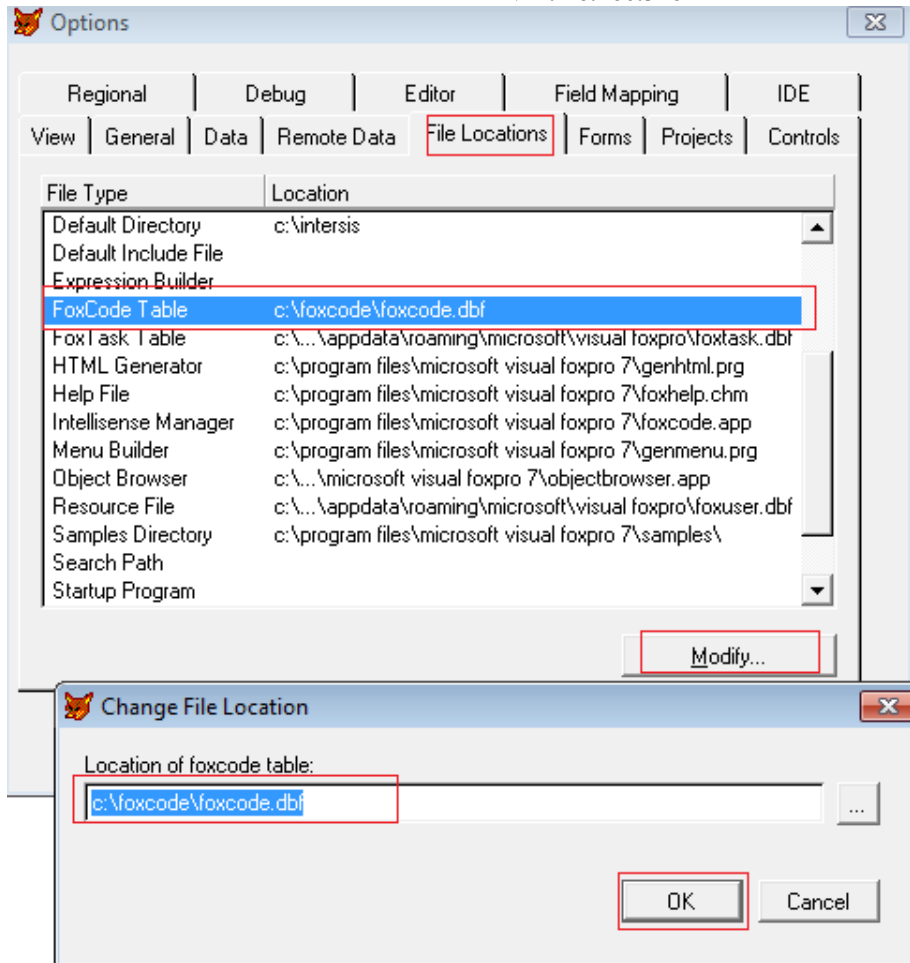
Options

Regional | Debug | Editor | Field Mapping | IDE
View | General | Data | Remote Data | File Locations | Forms | Projects | Controls

| File Type | Location |
|---|---|
| Default Directory | c:\intersis |
| Default Include File | |
| Expression Builder | |
| FoxCode Table | c:\foxcode\foxcode.dbf |
| FoxTask Table | c:\...\appdata\roaming\microsoft\visual foxpro\foxtask.dbf |
| HTML Generator | c:\program files\microsoft visual foxpro 7\genhtml.prg |
| Help File | c:\program files\microsoft visual foxpro 7\foxhelp.chm |
| Intellisense Manager | c:\program files\microsoft visual foxpro 7\foxcode.app |
| Menu Builder | c:\program files\microsoft visual foxpro 7\genmenu.prg |
| Object Browser | c:\...\microsoft visual foxpro 7\objectbrowser.app |
| Resource File | c:\...\appdata\roaming\microsoft\visual foxpro\foxuser.dbf |
| Samples Directory | c:\program files\microsoft visual foxpro 7\samples\ |
| Search Path | |
| Startup Program | |

Modify...

Change File Location

Location of foxcode table:
c:\foxcode\foxcode.dbf
...

OK
Cancel